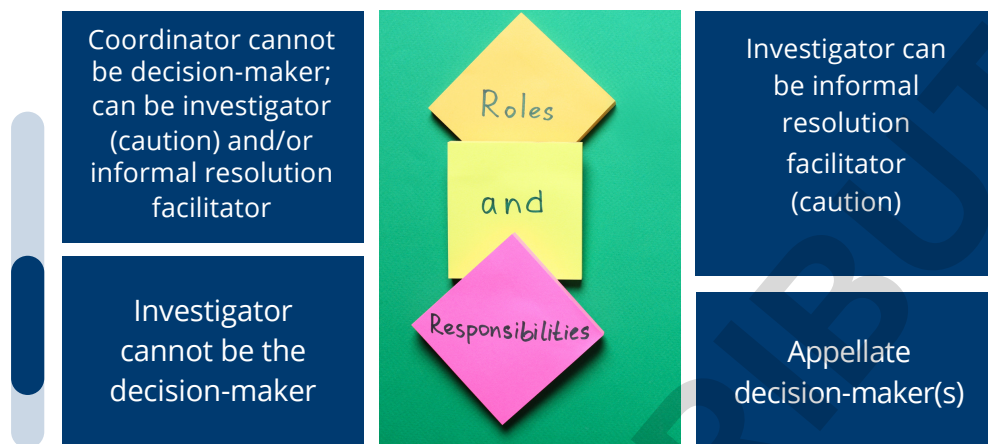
Coordinator cannot be decision-maker; can be investigator (caution) and/or informal resolution facilitator

Investigator cannot be the decision-maker

Roles

and

Responsibilities

Investigator can be informal resolution facilitator (caution)

Appellate decision-maker(s)